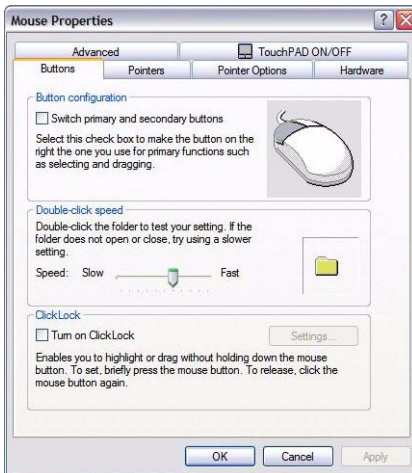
Mouse Properties

? X

Advanced

TouchPAD ON/OFF

Buttons

Pointers

Pointer Options

Hardware

Button configuration

Switch primary and secondary buttons

Select this check box to make the button on the right the one you use for primary functions such as selecting and dragging.

Double-click speed

Double-click the folder to test your setting. If the folder does not open or close, try using a slower setting.

Speed: Slow Fast

ClickLock

Turn on ClickLock

Settings...

Enables you to highlight or drag without holding down the mouse button. To set, briefly press the mouse button. To release, click the mouse button again.

OK

Cancel

Apply